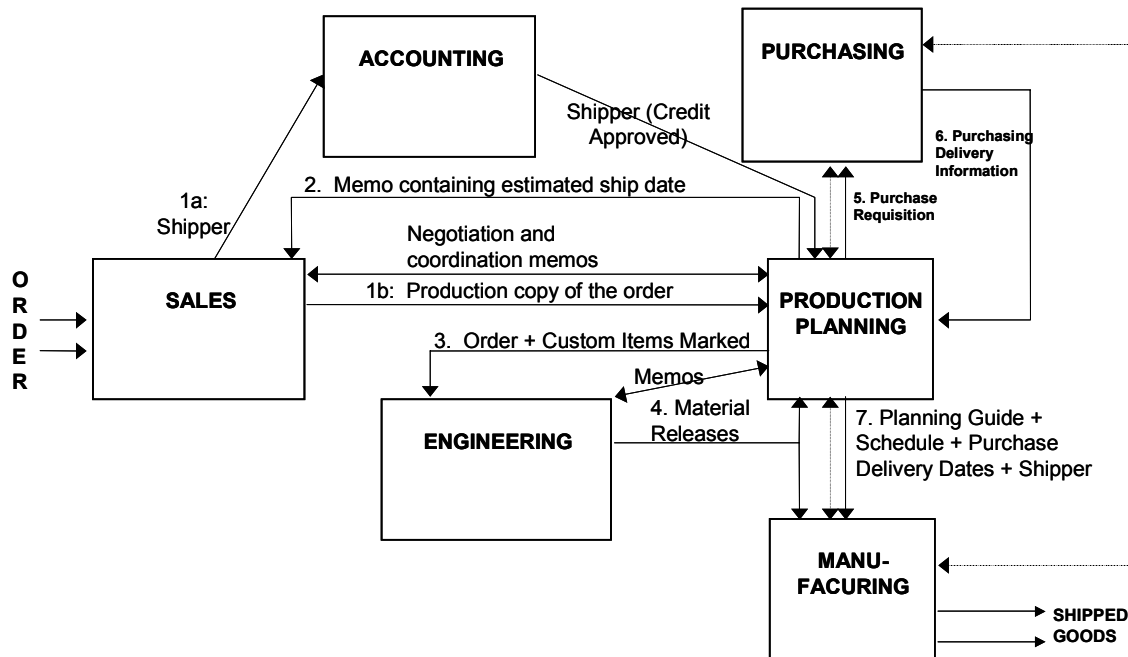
ACCOUNTING

PURCHASING

Shipper (Credit Approved)

6. Purchasing Delivery Information

1a: Shipper

2. Memo containing estimated ship date

5. Purchase Requisition

Negotiation and coordination memos

O R D E R

SALES

1b: Production copy of the order

PRODUCTION PLANNING

3. Order + Custom Items Marked

Memos

4. Material Releases

ENGINEERING

7. Planning Guide + Schedule + Purchase Delivery Dates + Shipper

MANU-FACURING

SHIPPED GOODS